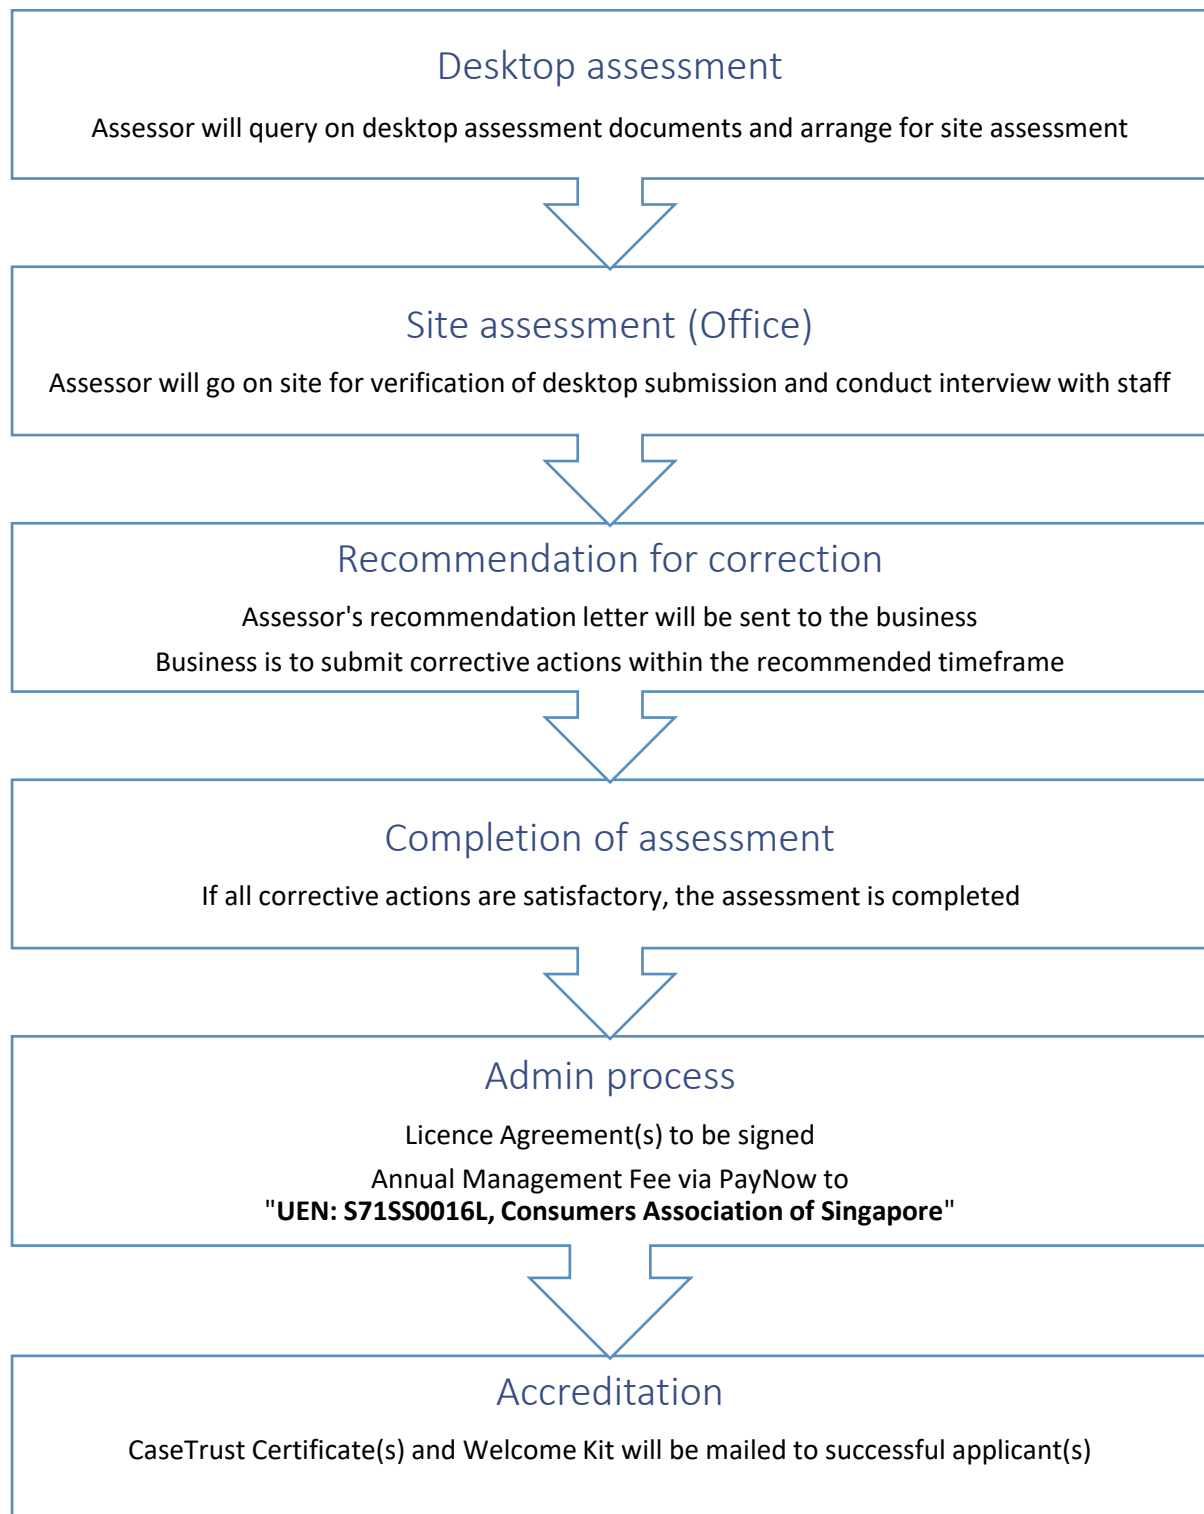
Desktop assessment

Assessor will query on desktop assessment documents and arrange for site assessment

Site assessment (Office)

Assessor will go on site for verification of desktop submission and conduct interview with staff

Recommendation for correction

Assessor's recommendation letter will be sent to the business

Business is to submit corrective actions within the recommended timeframe

Completion of assessment

If all corrective actions are satisfactory, the assessment is completed

Admin process

Licence Agreement(s) to be signed

Annual Management Fee via PayNow to "**UEN: S71SS0016L, Consumers Association of Singapore**"

Accreditation

CaseTrust Certificate(s) and Welcome Kit will be mailed to successful applicant(s)